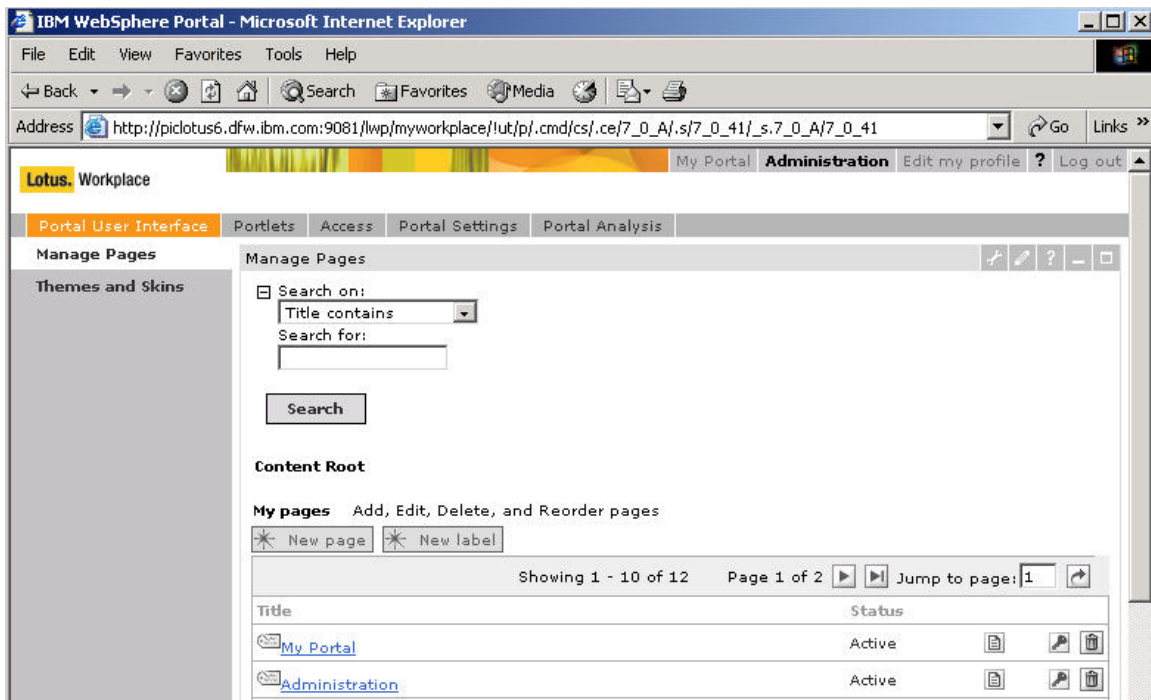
IBM WebSphere Portal - Microsoft Internet Explorer

File Edit View Favorites Tools Help

Back Search Favorites Media

Address http://piclotus6.dfw.ibm.com:9081/lwp/myworkplace/!ut/p/.cmd/cs/.ce/7_0_A/.s/7_0_41/_s.7_0_A/7_0_41 Go Links »

Lotus. Workplace

My Portal Administration Edit my profile ? Log out

Portal User Interface Portlets Access Portal Settings Portal Analysis

Manage Pages

Themes and Skins

Manage Pages

Search on:
Title contains
Search for:

Search

Content Root

My pages Add, Edit, Delete, and Reorder pages

New page New label

Showing 1 - 10 of 12 Page 1 of 2 Jump to page: 1

| Title | Status |
|---|---|
| My Portal | Active |
| Administration | Active |